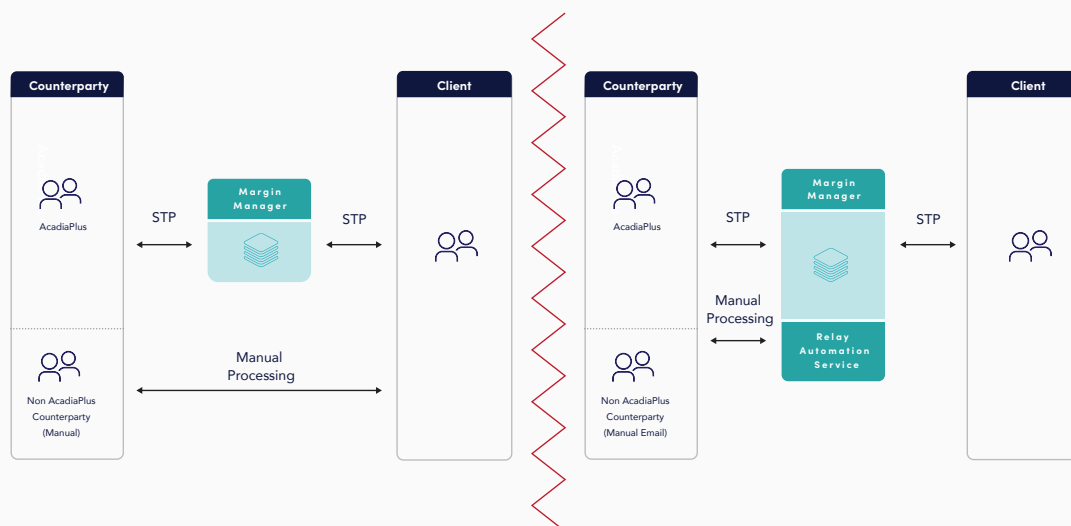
Counterparty

AcadiaPlus

Non AcadiaPlus Counterparty (Manual)

STP

Margin Manager

STP

Manual Processing

Client

Counterparty

AcadiaPlus

Non AcadiaPlus Counterparty (Manual Email)

STP

Manual Processing

Margin Manager

Relay Automation Service

STP

Client